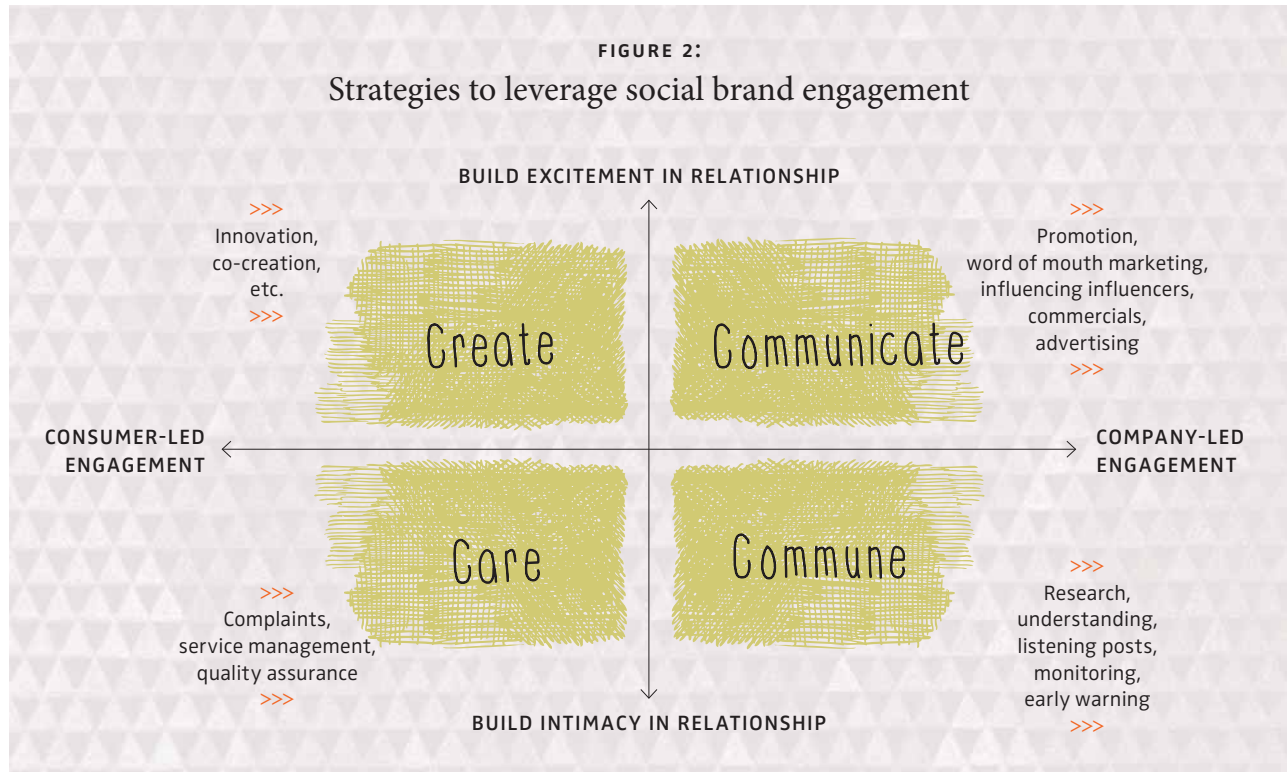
FIGURE 2:
Strategies to leverage social brand engagement

BUILD EXCITEMENT IN RELATIONSHIP

>>>
Innovation, co-creation, etc.
>>>

Create

Communicate

>>>
Promotion, word of mouth marketing, influencing influencers, commercials, advertising
>>>

CONSUMER-LED ENGAGEMENT

COMPANY-LED ENGAGEMENT

Care

Commune

>>>
Complaints, service management, quality assurance
>>>

>>>
Research, understanding, listening posts, monitoring, early warning
>>>

BUILD INTIMACY IN RELATIONSHIP